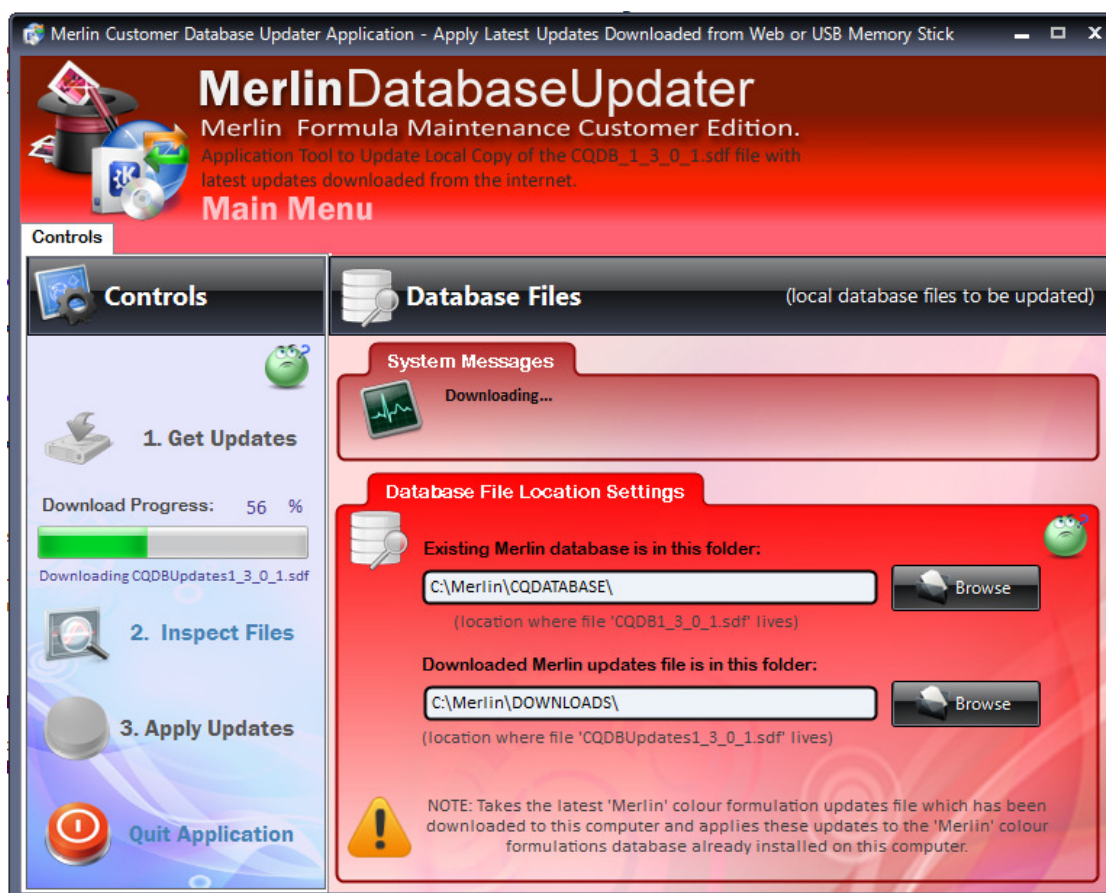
Merlin Customer Database Updater Application - Apply Latest Updates Downloaded from Web or USB Memory Stick

MerlinDatabaseUpdater
Merlin Formula Maintenance Customer Edition.
Application Tool to Update Local Copy of the CQDB_1_3_0_1.sdf file with latest updates downloaded from the internet.
Main Menu

Controls

Controls

1. Get Updates

Download Progress: 56 %

Downloading CQDBUpdates1_3_0_1.sdf

2. Inspect Files

3. Apply Updates

Quit Application

Database Files

(local database files to be updated)

System Messages

Downloading...

Database File Location Settings

Existing Merlin database is in this folder:

C:\Merlin\CQDATABASE\

Browse

(location where file 'CQDB1_3_0_1.sdf' lives)

Downloaded Merlin updates file is in this folder:

C:\Merlin\DOWNLOADS\

Browse

(location where file 'CQDBUpdates1_3_0_1.sdf' lives)

NOTE: Takes the latest 'Merlin' colour formulation updates file which has been downloaded to this computer and applies these updates to the 'Merlin' colour formulations database already installed on this computer.